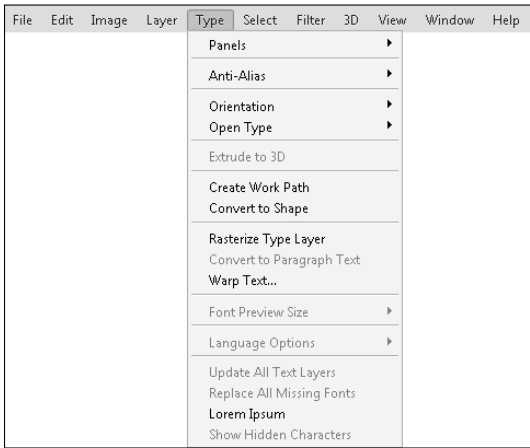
File Edit Image Layer Type Select Filter 3D View Window Help

Panels
Anti-Alias
Orientation
Open Type
Extrude to 3D
Create Work Path
Convert to Shape
Rasterize Type Layer
Convert to Paragraph Text
Warp Text...
Font Preview Size
Language Options
Update All Text Layers
Replace All Missing Fonts
Lorem Ipsum
Show Hidden Characters